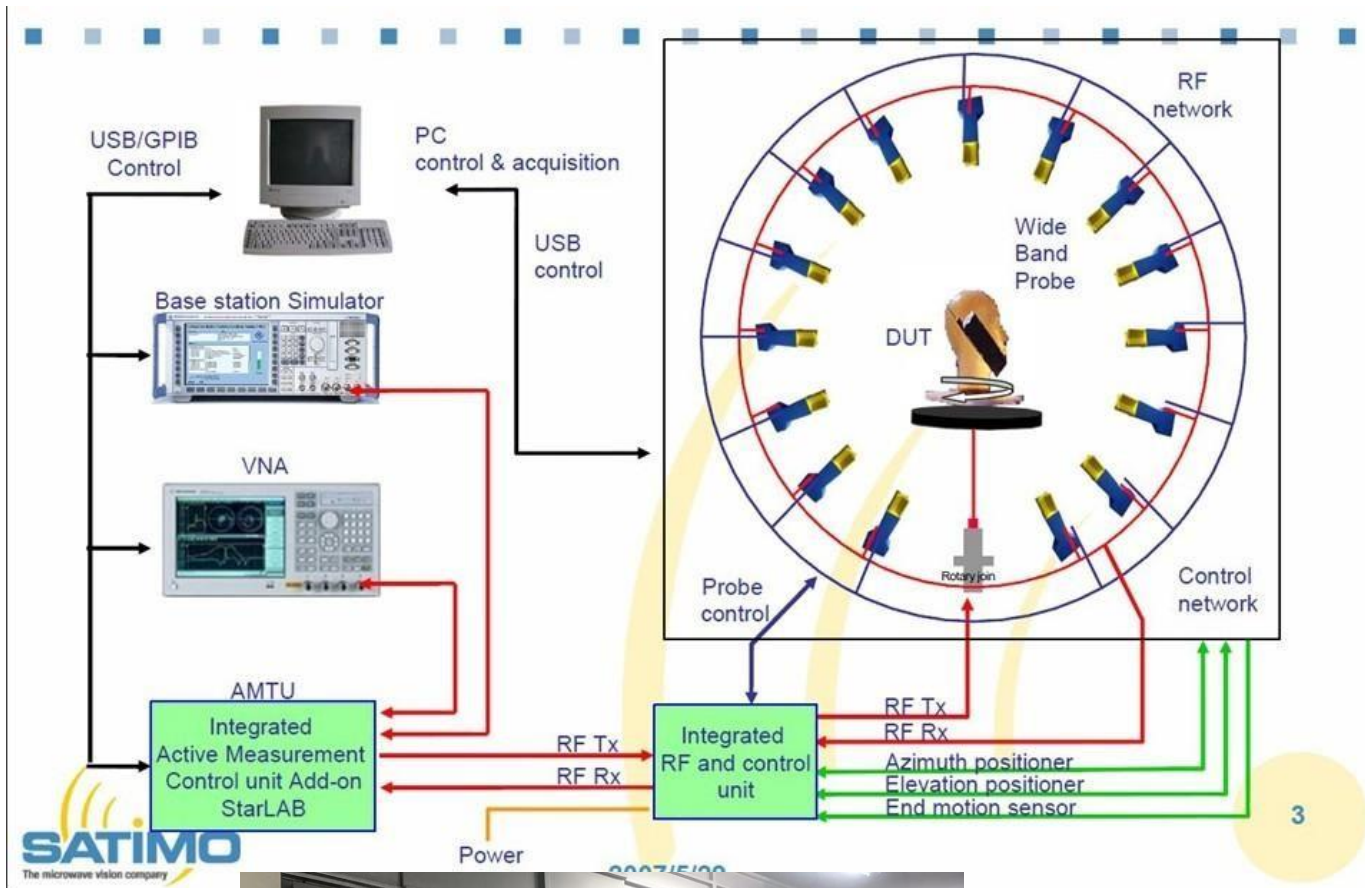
USB/GPIB Control

PC control & acquisition

USB control

RF network

Wide Band Probe

DUT

Base station Simulator

VNA

Rotary join

Probe control

Control network

AMTU

Integrated Active Measurement Control unit Add-on StarLAB

RF Tx

RF Rx

Integrated RF and control unit

RF Tx

RF Rx

Azimuth positioner

Elevation positioner

End motion sensor

Power

SATIMO
The microwave vision company

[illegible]

3